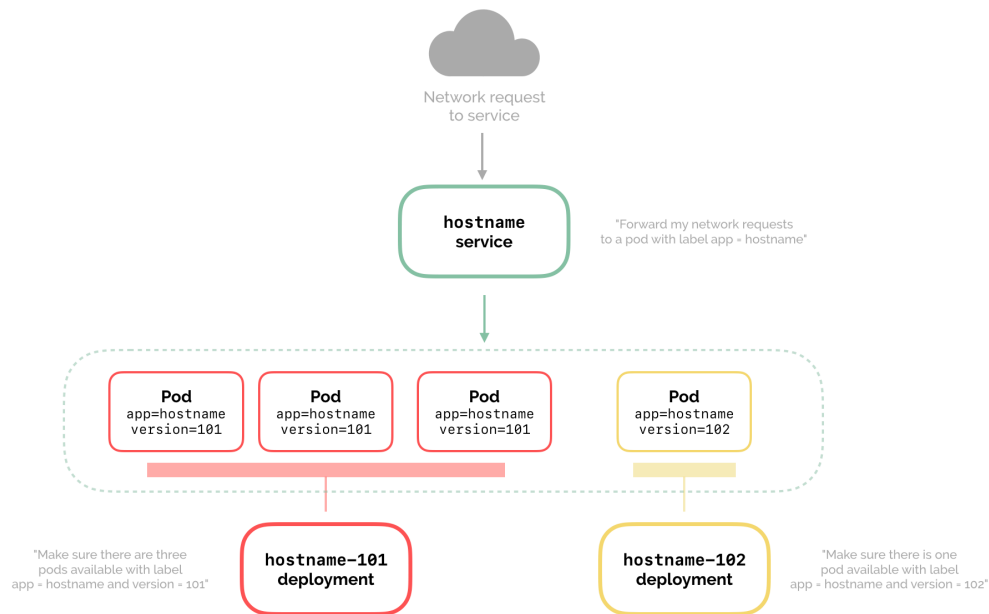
Network request to service

hostname service

"Forward my network requests to a pod with label app = hostname"

Pod
app=hostname
version=101

Pod
app=hostname
version=101

Pod
app=hostname
version=101

Pod
app=hostname
version=102

"Make sure there are three pods available with label app = hostname and version = 101"

hostname-101 deployment

hostname-102 deployment

"Make sure there is one pod available with label app = hostname and version = 102"